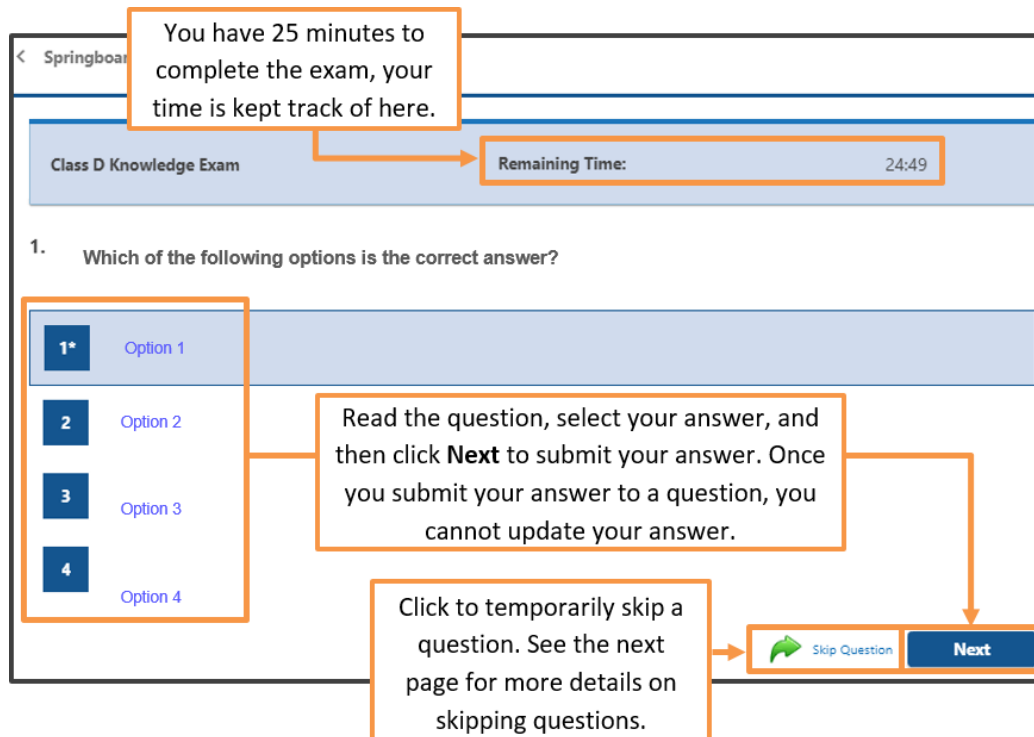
< Springboar

You have 25 minutes to complete the exam, your time is kept track of here.

Class D Knowledge Exam

Remaining Time: 24:49

1. Which of the following options is the correct answer?

1* Option 1

2 Option 2

3 Option 3

4 Option 4

Read the question, select your answer, and then click **Next** to submit your answer. Once you submit your answer to a question, you cannot update your answer.

Click to temporarily skip a question. See the next page for more details on skipping questions.

Skip Question

Next